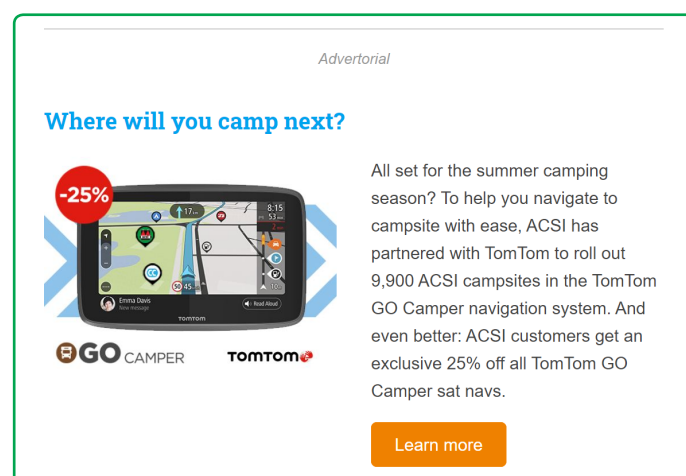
Advertorial

Where will you camp next?

-25%

17 m

8:15

Emma Davis
New message

Read Aloud

TOMTOM

GO CAMPER

TOMTOM

All set for the summer camping season? To help you navigate to campsite with ease, ACSI has partnered with TomTom to roll out 9,900 ACSI campsites in the TomTom GO Camper navigation system. And even better: ACSI customers get an exclusive 25% off all TomTom GO Camper sat navs.

Learn more